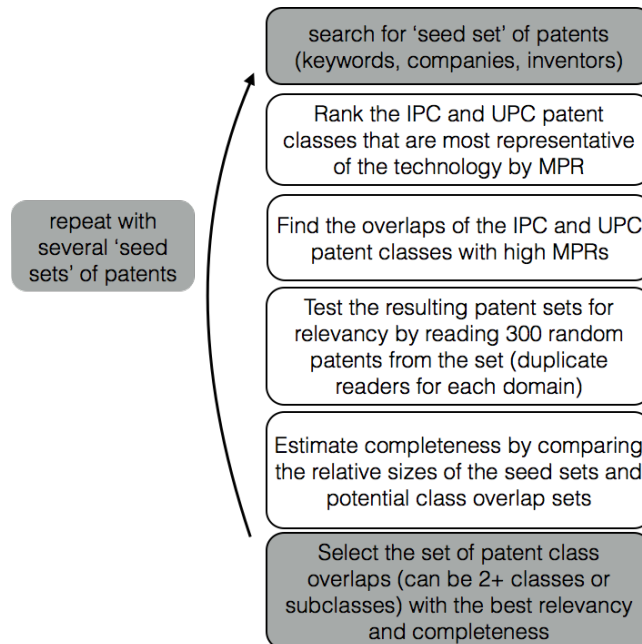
repeat with several 'seed sets' of patents

search for 'seed set' of patents (keywords, companies, inventors)

Rank the IPC and UPC patent classes that are most representative of the technology by MPR

Find the overlaps of the IPC and UPC patent classes with high MPRs

Test the resulting patent sets for relevancy by reading 300 random patents from the set (duplicate readers for each domain)

Estimate completeness by comparing the relative sizes of the seed sets and potential class overlap sets

Select the set of patent class overlaps (can be 2+ classes or subclasses) with the best relevancy and completeness